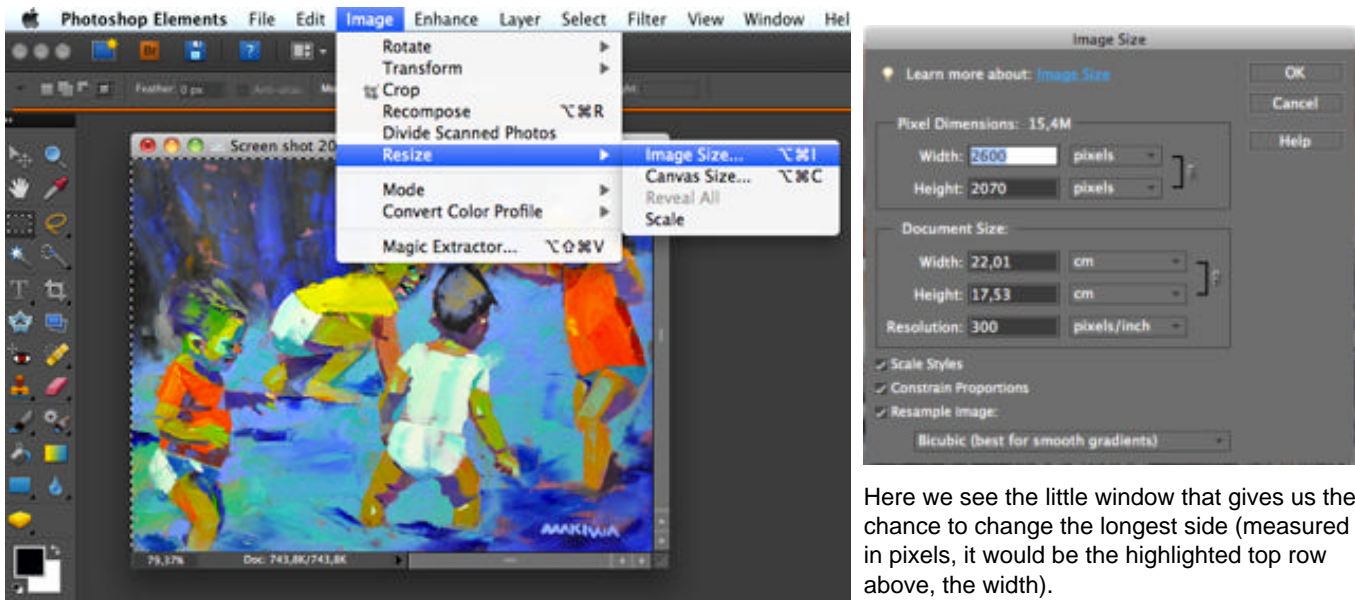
Photoshop Elements File Edit Image Enhance Layer Select Filter View Window Hel

Feather: 0 px

Rotate
Transform
Crop
Recompose ⌥⌘R
Divide Scanned Photos
Resize
Mode
Convert Color Profile
Magic Extractor... ⌥⇧⌘V

Image Size... ⌥⌘I
Canvas Size... ⌥⌘C
Reveal All
Scale

Screen shot 20

MAKINAA

79,37% Doc: 743,8K/743,8K

Image Size

Learn more about: Image Size

OK
Cancel
Help

Pixel Dimensions: 15,4M
Width: 2600 pixels
Height: 2070 pixels

Document Size:
Width: 22,01 cm
Height: 17,53 cm
Resolution: 300 pixels/inch

Scale Styles
Constrain Proportions
Resample Image:
Bicubic (best for smooth gradients)

Here we see the little window that gives us the chance to change the longest side (measured in pixels, it would be the highlighted top row above, the width).